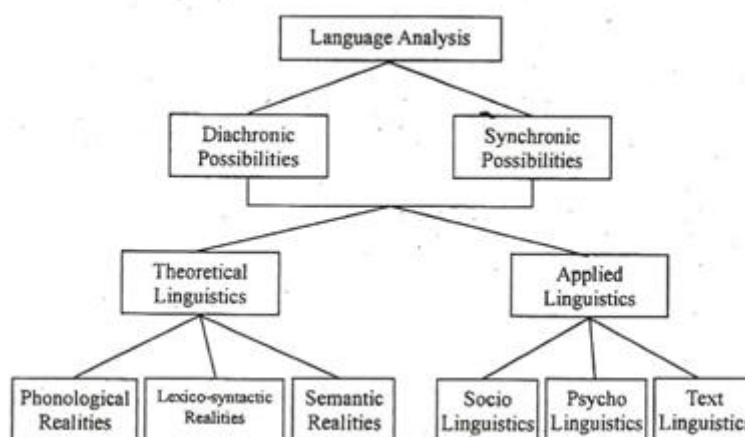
Language Analysis

Diachronic Possibilities

Synchronic Possibilities

Theoretical Linguistics

Applied Linguistics

Phonological Realities

Lexico-syntactic Realities

Semantic Realities

Socio Linguistics

Psycho Linguistics

Text Linguistic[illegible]